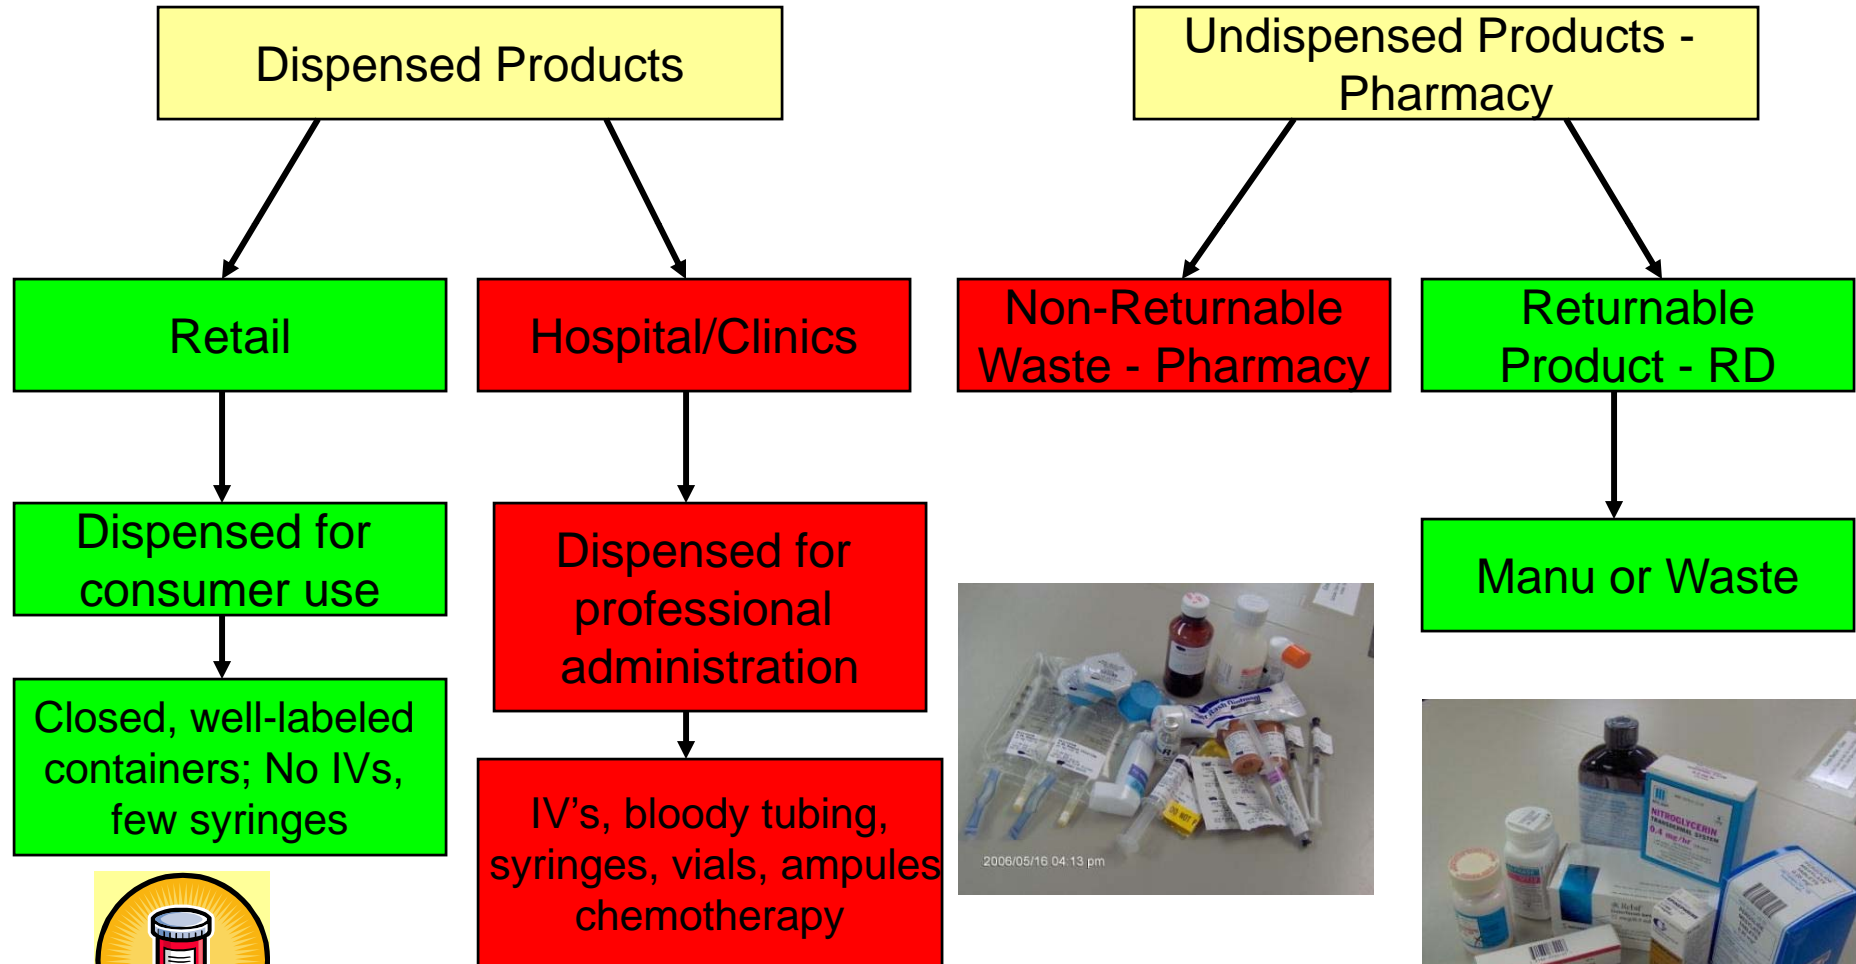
Dispensed Products

Retail

Dispensed for consumer use

Closed, well-labeled containers; No IVs, few syringes

Hospital/Clinics

Dispensed for professional administration

IV’s, bloody tubing, syringes, vials, ampules chemotherapy

Undispensed Products - Pharmacy

Non-Returnable Waste - Pharmacy

2006/05/16 04:13 pm

Returnable Product - RD

Manu or Waste

NITROGLYCERIN